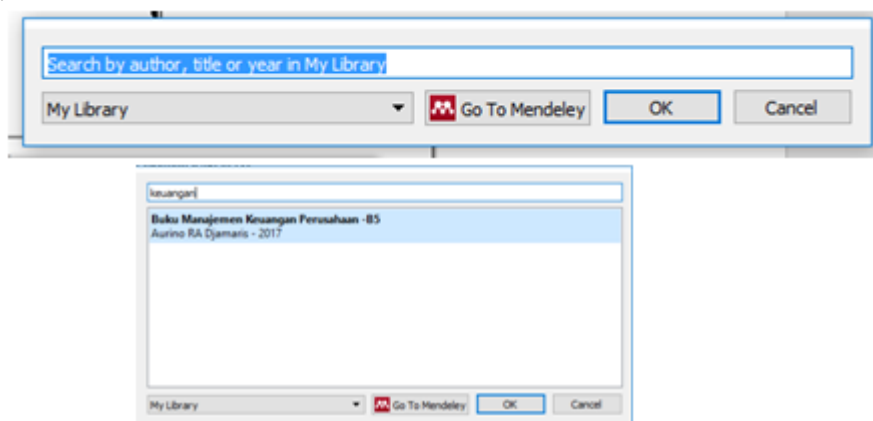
Search by author, title or year in My Library

My Library

Go To Mendeley

OK

Cancel

keuangan

Buku Manajemen Keuangan Perusahaan -B5
Aurino RA Djamaris - 2017

My Library

Go To Mendeley

OK

Cancel